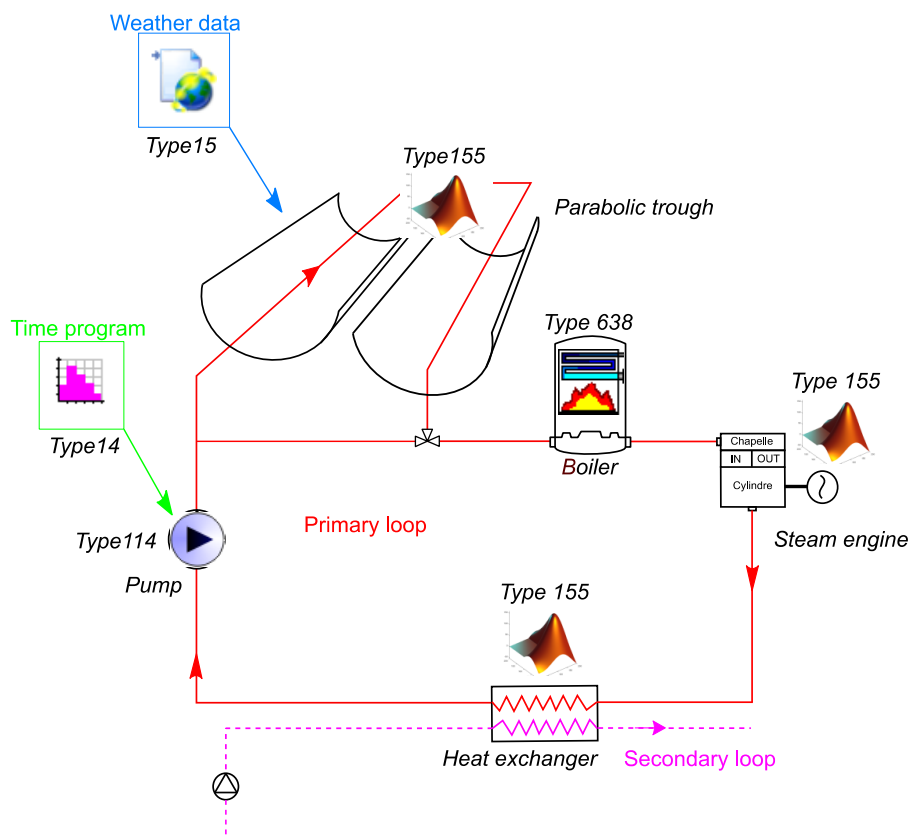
Weather data

Type15

Type155

Parabolic trough

Time program

Type14

Type 638

Type 155

Chapelle

IN

OUT

Cylindre

Boiler

Primary loop

Type114

Pump

Steam engine

Type 155

Heat exchanger

Secondary loop